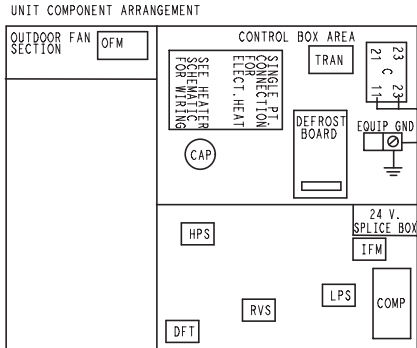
UNIT COMPONENT ARRANGEMENT

OUTDOOR FAN SECTION

OFM

CONTROL BOX AREA

TRAN

23 C 21

11 23

SINGLE PT. CONNECTION FOR ELECT. HEAT

SEE HEATER SCHEMATIC FOR WIRING

DEFROST BOARD

EQUIP GND

CAP

24 V. SPLICE BOX

HPS

IFM

LPS

COMP

RVS

DFT